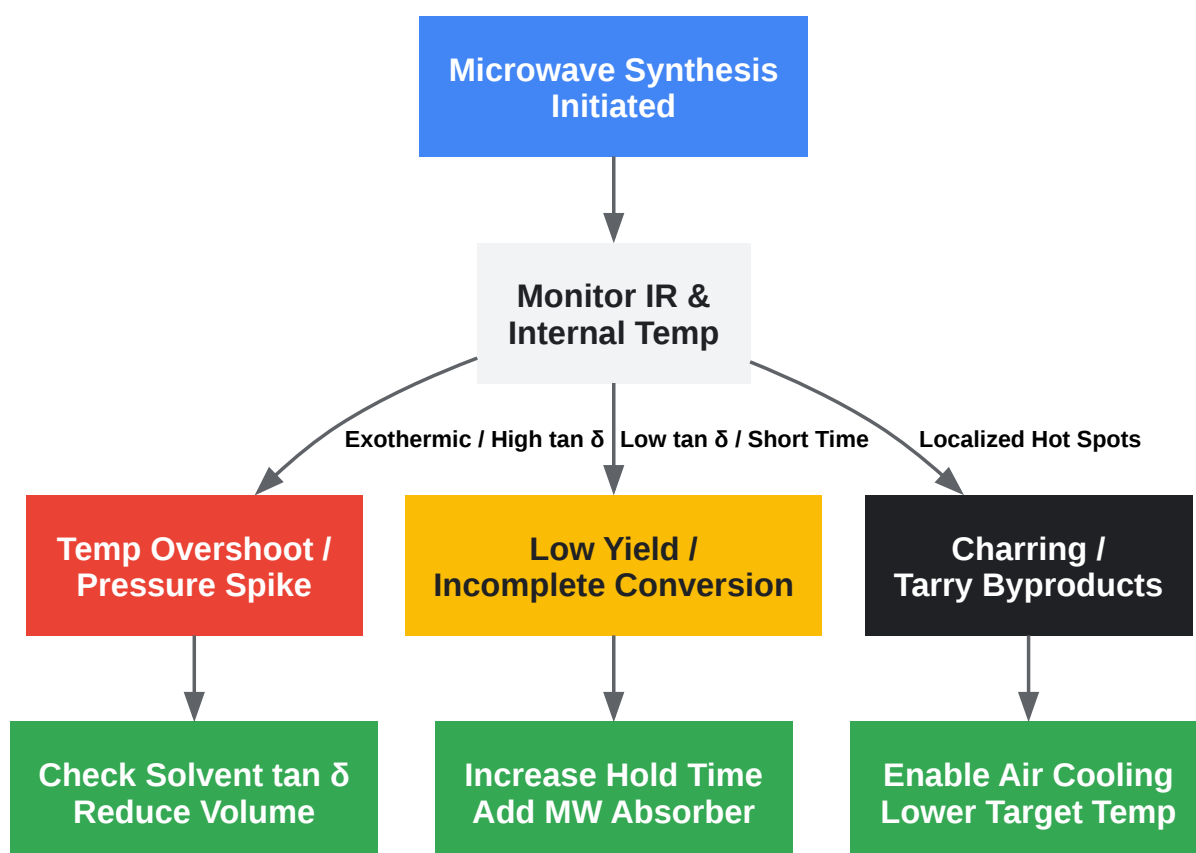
Microwave Synthesis Initiated

Monitor IR & Internal Temp

Exothermic / High tan δ

Low tan δ / Short Time

Localized Hot Spots

Temp Overshoot / Pressure Spike

Low Yield / Incomplete Conversion

Charring / Tarry Byproducts

Check Solvent tan δ Reduce Volume

Increase Hold Time Add MW Absorber

Enable Air Cooling Lower Target Temp